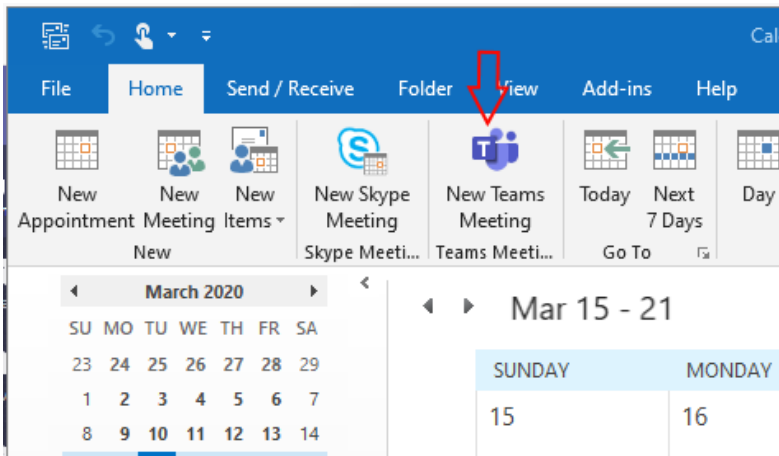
Cal

File Home Send / Receive Folder View Add-ins Help

New Appointment New Meeting New Items
New

New Skype Meeting
Skype Meeti...

New Teams Meeting
Teams Meeti...

Today Next 7 Days
Go To

Day

March 2020

| SU | MO | TU | WE | TH | FR | SA |
|---|---|---|---|---|---|---|
| 23 | 24 | 25 | 26 | 27 | 28 | 29 |
| 1 | 2 | 3 | 4 | 5 | 6 | 7 |
| 8 | 9 | 10 | 11 | 12 | 13 | 14 |

Mar 15 - 21

SUNDAY MONDAY
15 16